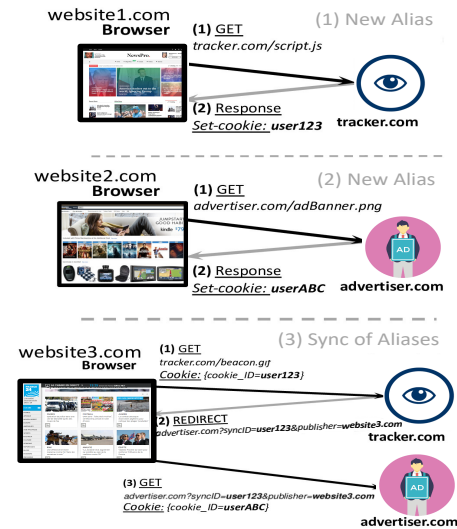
website1.com
Browser

(1) New Alias

(1) GET
tracker.com/script.js

(2) Response
Set-cookie: user123

tracker.com

website2.com
Browser

(2) New Alias

(1) GET
advertiser.com/adBanner.png

AD

(2) Response
Set-cookie: userABC

advertiser.com

(3) Sync of Aliases

website3.com
Browser

(1) GET
tracker.com/beacon.gif
Cookie: {cookie_ID=user123}

(2) REDIRECT
advertiser.com?syncID=user123&publisher=website3.com

tracker.com

(3) GET
advertiser.com?syncID=user123&publisher=website3.com
Cookie: {cookie_ID=userABC}

AD

advertiser.com